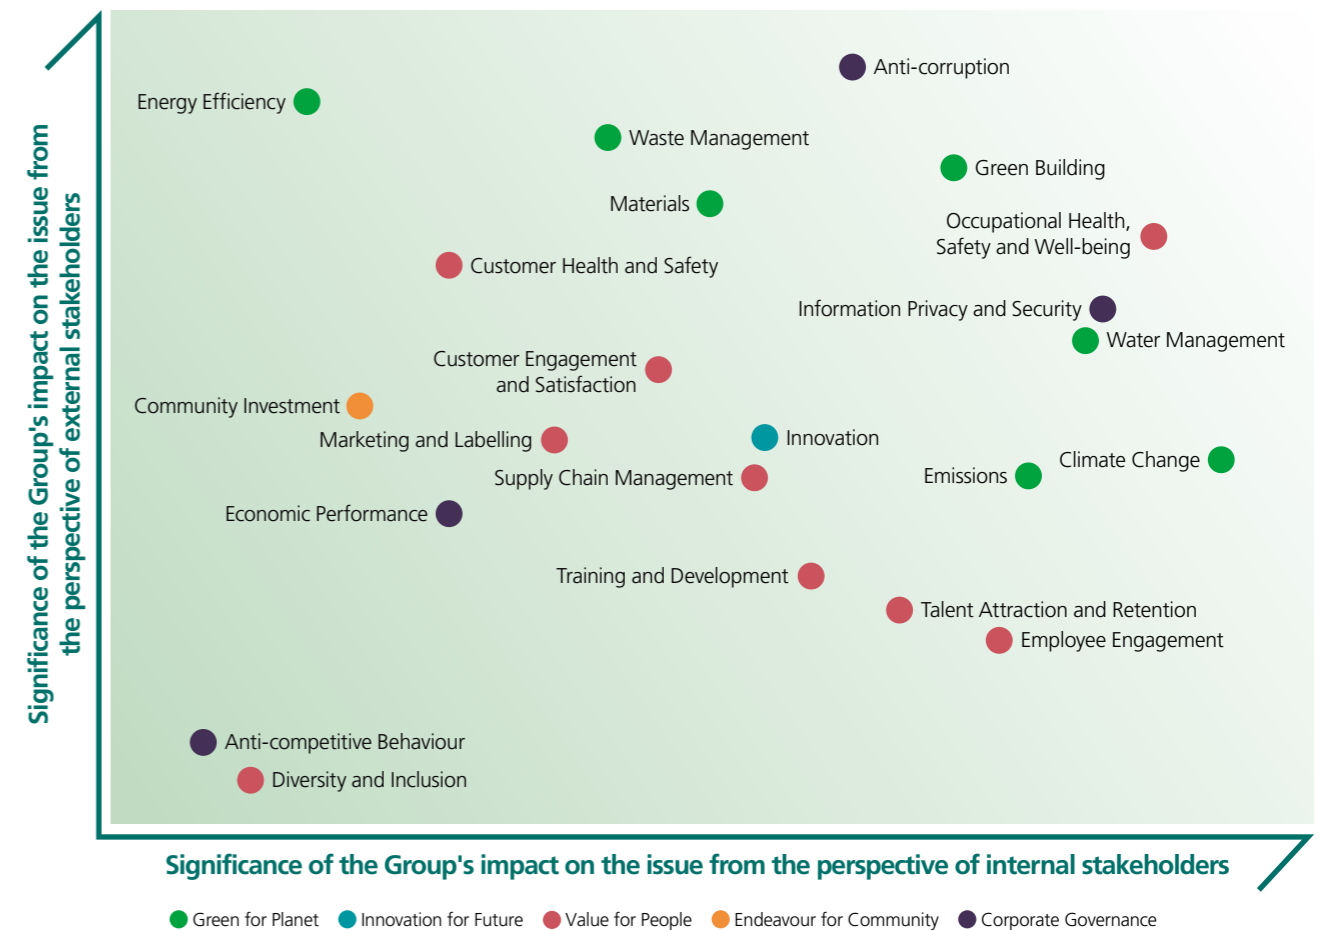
Significance of the Group's impact on the issue from the perspective of external stakeholders

Anti-corruption
Energy Efficiency
Waste Management
Green Building
Materials
Occupational Health, Safety and Well-being
Customer Health and Safety
Information Privacy and Security
Water Management
Customer Engagement and Satisfaction
Community Investment
Marketing and Labelling
Innovation
Climate Change
Emissions
Supply Chain Management
Economic Performance
Training and Development
Talent Attraction and Retention
Employee Engagement
Anti-competitive Behaviour
Diversity and Inclusion

Significance of the Group's impact on the issue from the perspective of internal stakeholders

Green for Planet
Innovation for Future
Value for People
Endeavour for Community
Corporate Governance